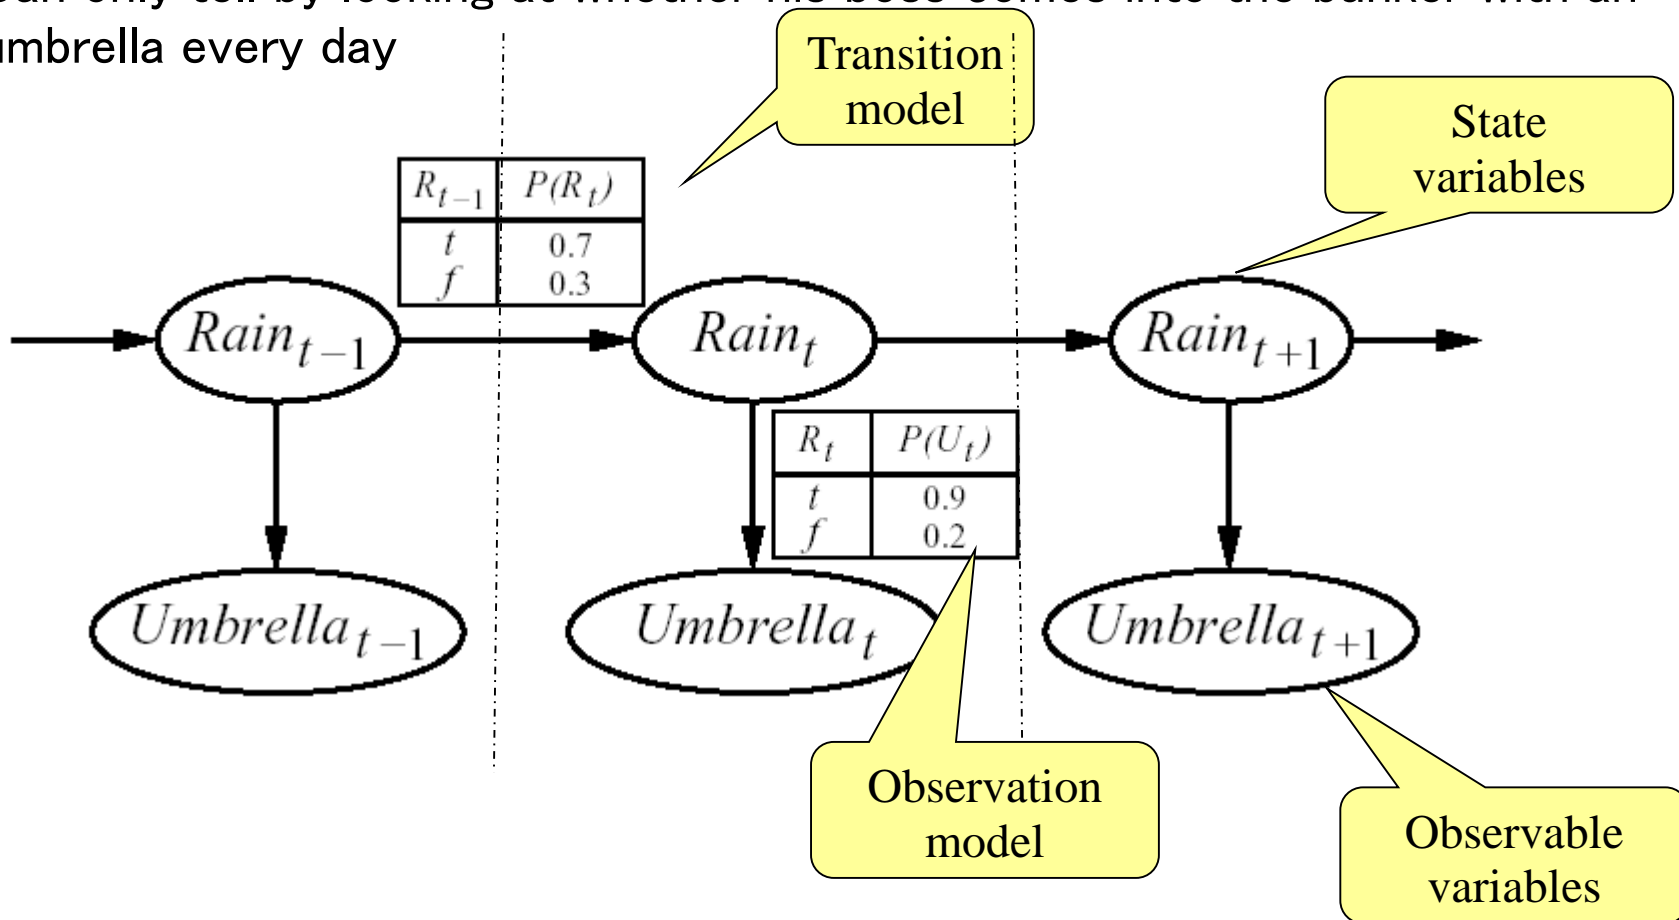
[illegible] umbrella every day

Transition model

State variables

| $R_{t-1}$ | $P(R_t)$ |
|---|---|
| $t$ | 0.7 |
| $f$ | 0.3 |

$Rain_{t-1}$

$Rain_t$

$Rain_{t+1}$

| $R_t$ | $P(U_t)$ |
|---|---|
| $t$ | 0.9 |
| $f$ | 0.2 |

$Umbrella_{t-1}$

$Umbrella_t$

$Umbrella_{t+1}$

Observation model

Observable variables